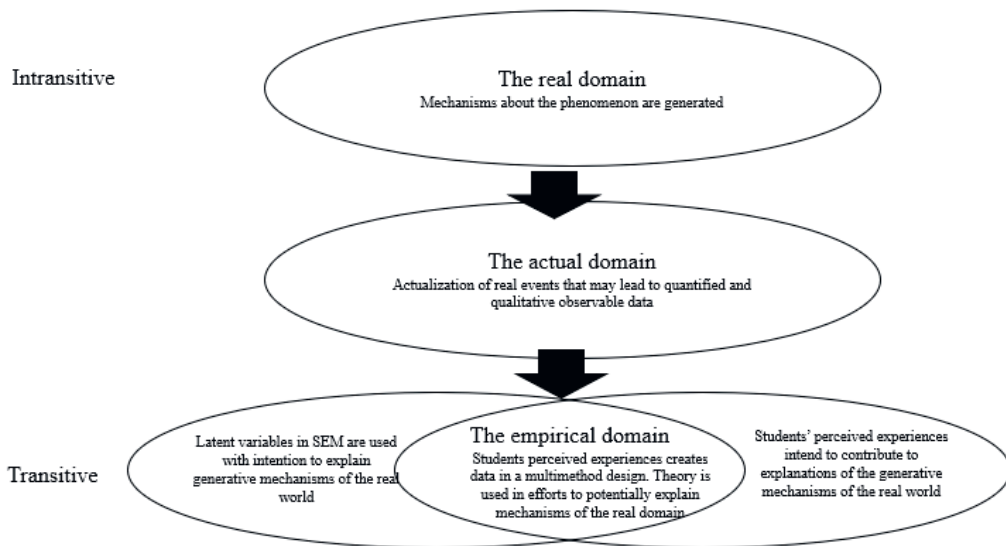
Intransitive

The real domain
Mechanisms about the phenomenon are generated

The actual domain
Actualization of real events that may lead to quantified and qualitative observable data

Transitive

Latent variables in SEM are used with intention to explain generative mechanisms of the real world

The empirical domain
Students perceived experiences creates data in a multimethod design. Theory is used in efforts to potentially explain mechanisms of the real domain

Students' perceived experiences intend to contribute to explanations of the generative mechanisms of the real world